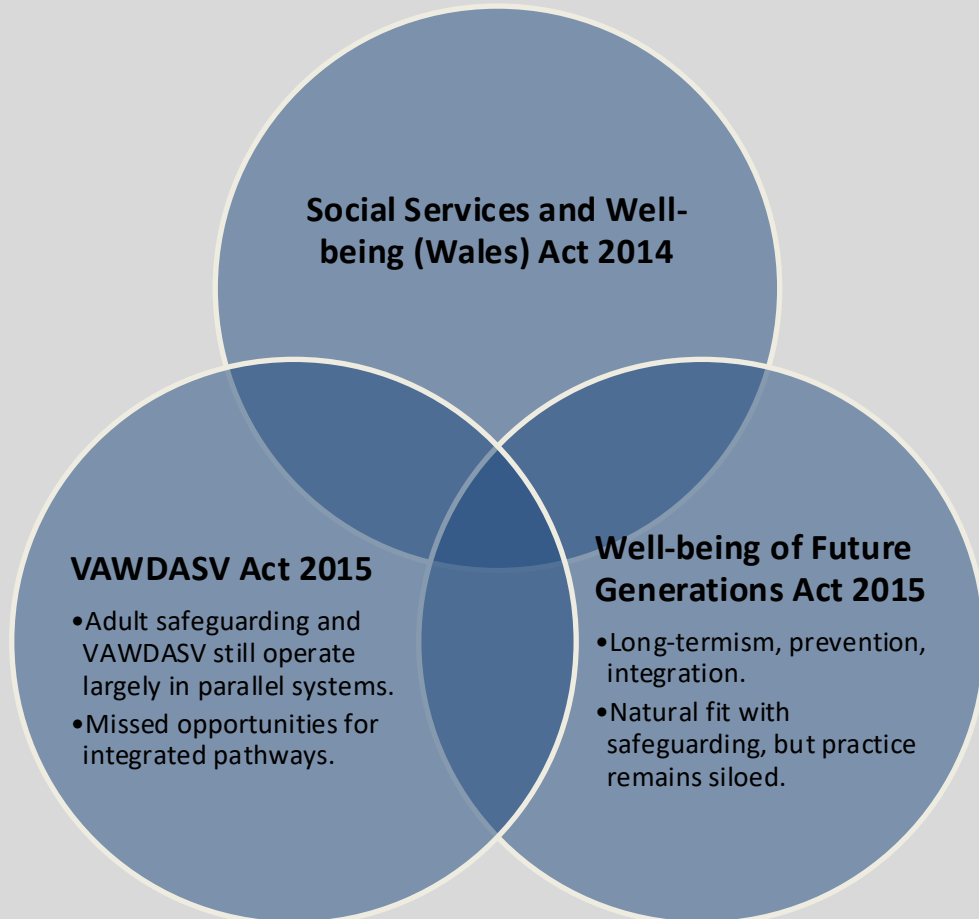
Social Services and Well-being (Wales) Act 2014

VAWDASV Act 2015

•Adult safeguarding and VAWDASV still operate largely in parallel systems.

•Missed opportunities for integrated pathways.

Well-being of Future Generations Act 2015

•Long-termism, prevention, integration.

•Natural fit with safeguarding, but practice remains siloed.